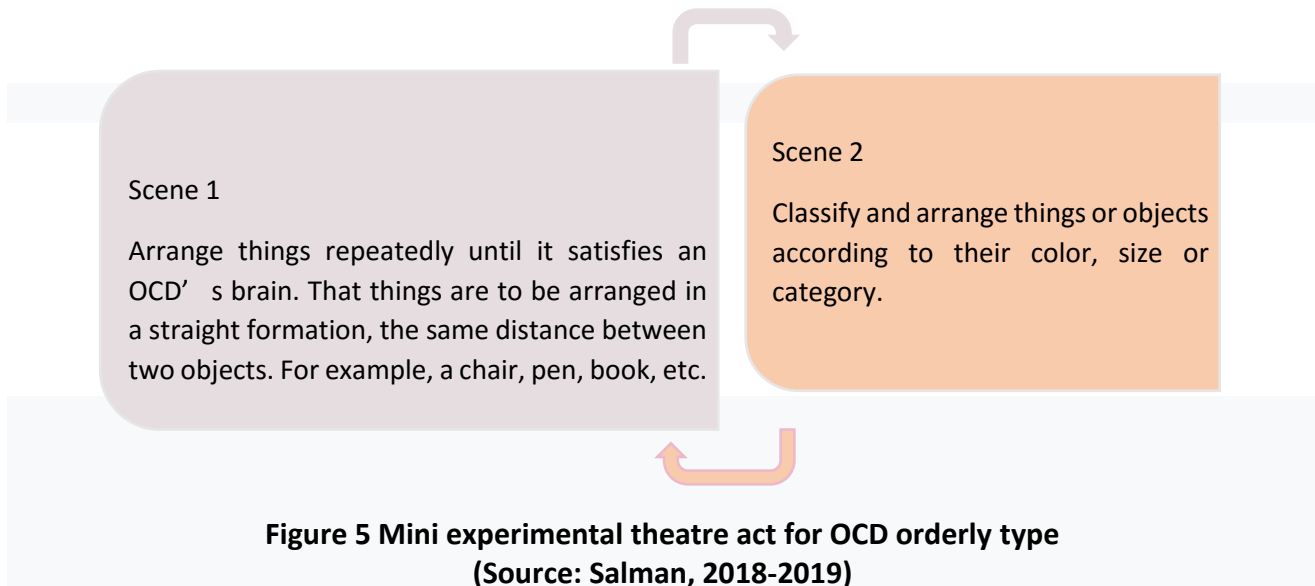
Scene 1

Arrange things repeatedly until it satisfies an OCD’ s brain. That things are to be arranged in a straight formation, the same distance between two objects. For example, a chair, pen, book, etc.

Scene 2

Classify and arrange things or objects according to their color, size or category.

**Figure 5 Mini experimental theatre act for OCD orderly type (Source: Salman, 2018-2019)**